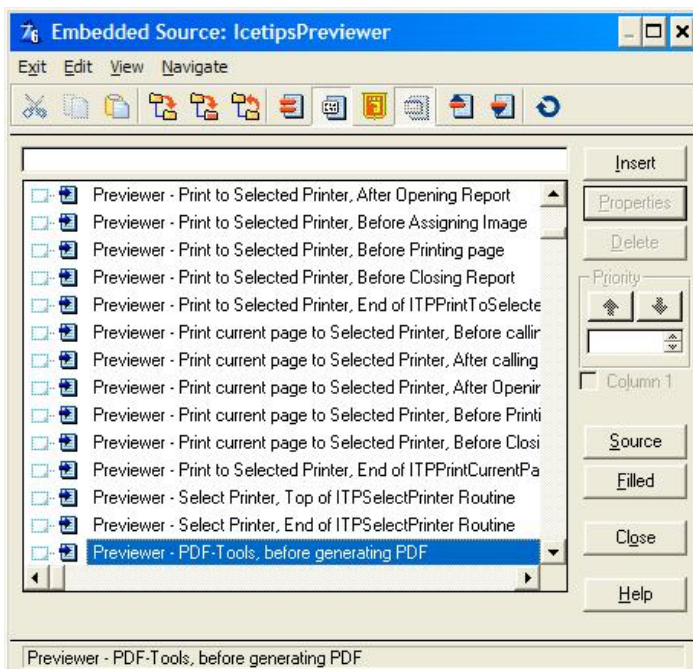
Embedded Source: IcetipsPreviewer

Exit Edit View Navigate

Previewer - Print to Selected Printer, After Opening Report
Previewer - Print to Selected Printer, Before Assigning Image
Previewer - Print to Selected Printer, Before Printing page
Previewer - Print to Selected Printer, Before Closing Report
Previewer - Print to Selected Printer, End of ITPPrintToSelecte
Previewer - Print current page to Selected Printer, Before callir
Previewer - Print current page to Selected Printer, After calling
Previewer - Print current page to Selected Printer, After Openir
Previewer - Print current page to Selected Printer, Before Printi
Previewer - Print current page to Selected Printer, Before Closi
Previewer - Print to Selected Printer, End of ITPPrintCurrentPa
Previewer - Select Printer, Top of ITPSelectPrinter Routine
Previewer - Select Printer, End of ITPSelectPrinter Routine
Previewer - PDF-Tools, before generating PDF

Insert
Properties
Delete
Priority
Column 1
Source
Filled
Close
Help

Previewer - PDF-Tools, before generating PDF